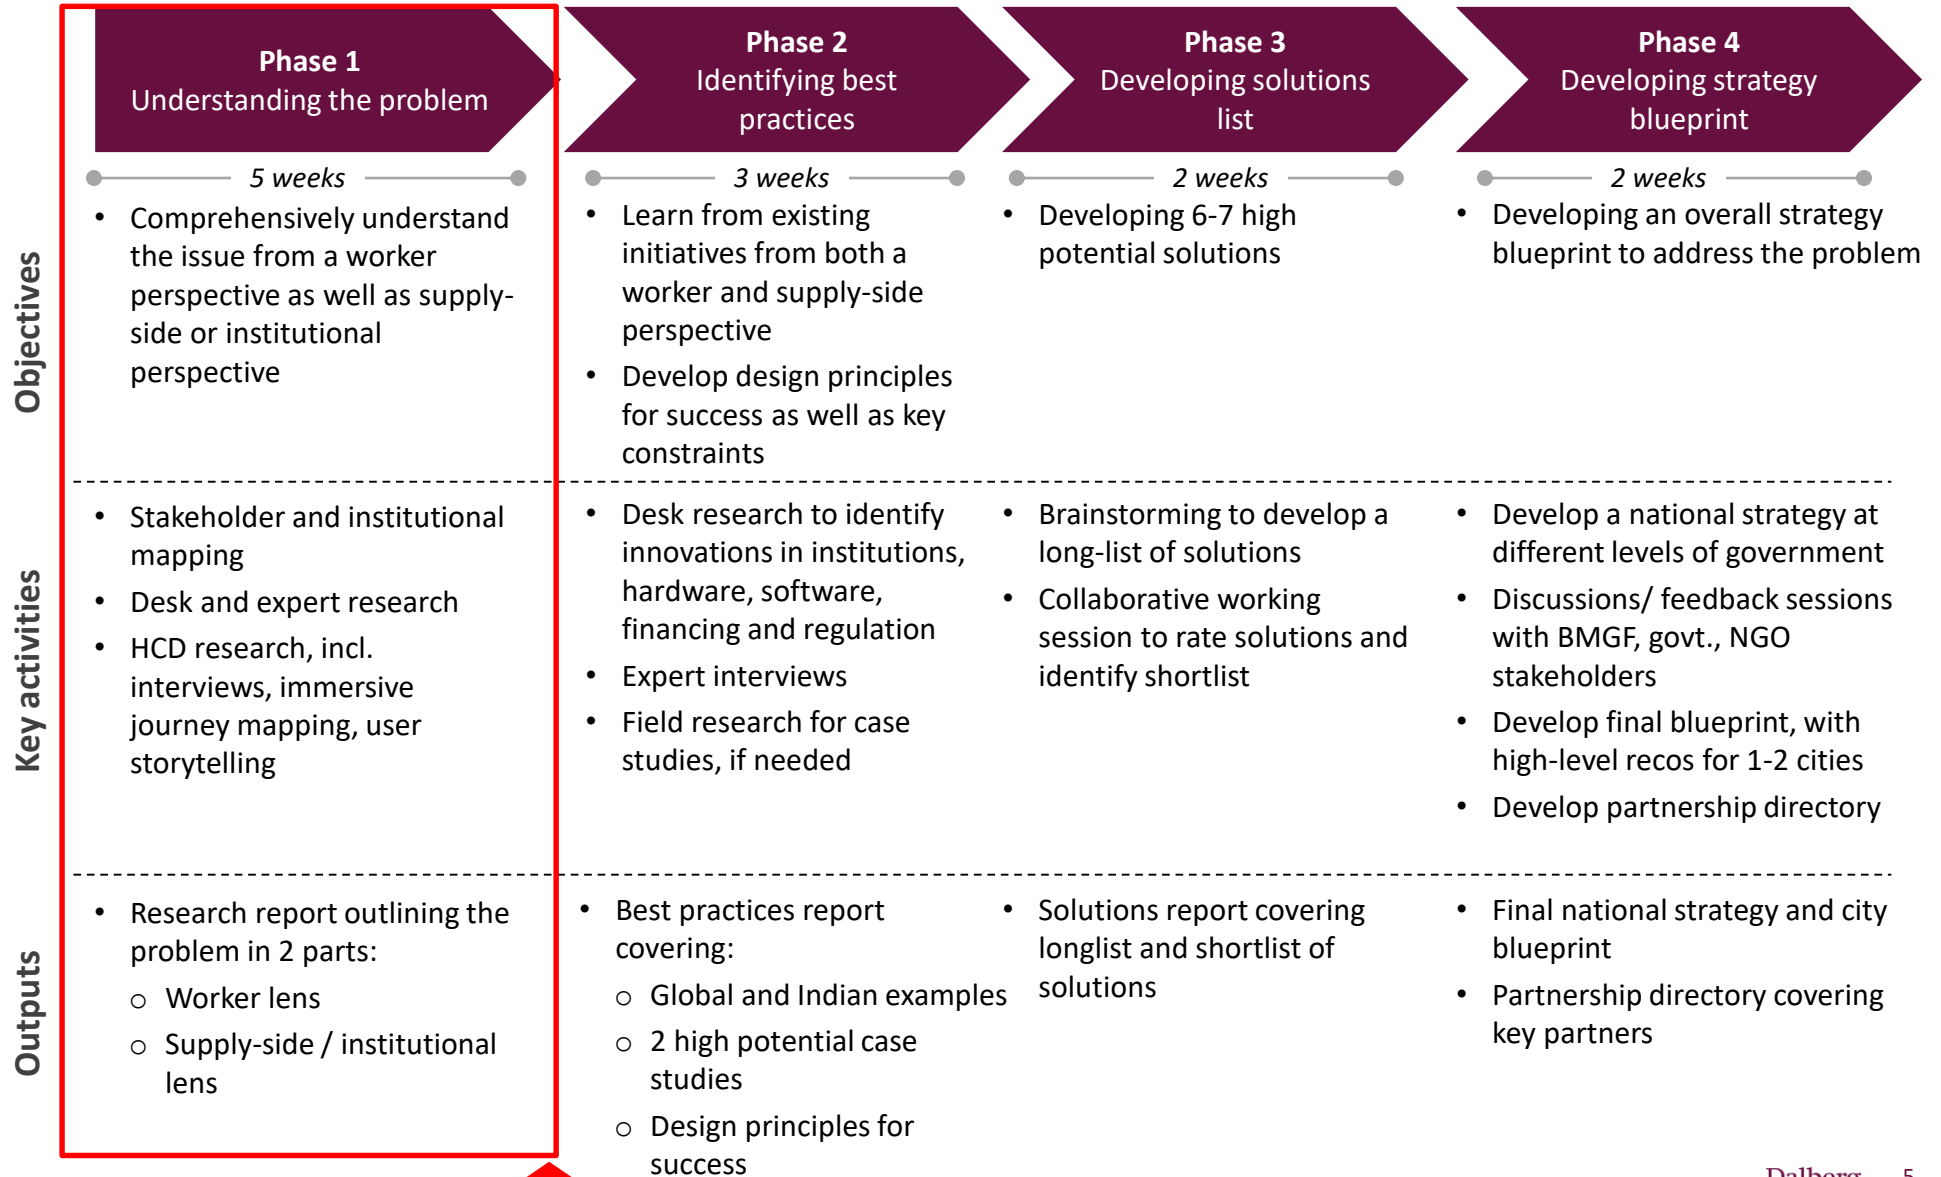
**Phase 1**
Understanding the problem

**Phase 2**
Identifying best practices

**Phase 3**
Developing solutions list

**Phase 4**
Developing strategy blueprint

5 weeks

3 weeks

2 weeks

2 weeks

Objectives

- Comprehensively understand the issue from a worker perspective as well as supply-side or institutional perspective

- Learn from existing initiatives from both a worker and supply-side perspective
- Develop design principles for success as well as key constraints

- Developing 6-7 high potential solutions

- Developing an overall strategy blueprint to address the problem

Key activities

- Stakeholder and institutional mapping
- Desk and expert research
- HCD research, incl. interviews, immersive journey mapping, user storytelling

- Desk research to identify innovations in institutions, hardware, software, financing and regulation
- Expert interviews
- Field research for case studies, if needed

- Brainstorming to develop a long-list of solutions
- Collaborative working session to rate solutions and identify shortlist

- Develop a national strategy at different levels of government
- Discussions/ feedback sessions with BMGF, govt., NGO stakeholders
- Develop final blueprint, with high-level recos for 1-2 cities
- Develop partnership directory

Outputs

- Research report outlining the problem in 2 parts:
  - Worker lens
  - Supply-side / institutional lens

- Best practices report covering:
  - Global and Indian examples
  - 2 high potential case studies
  - Design principles for success

- Solutions report covering longlist and shortlist of solutions

- Final national strategy and city blueprint
- Partnership directory covering key partners

Dalberg 5